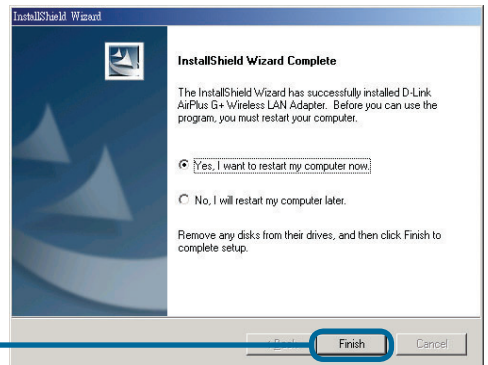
InstallShield Wizard

InstallShield Wizard Complete

The InstallShield Wizard has successfully installed D-Link AirPlus G+ Wireless LAN Adapter. Before you can use the program, you must restart your computer.

Yes, I want to restart my computer now.

No, I will restart my computer later.

Remove any disks from their drives, and then click Finish to complete setup.

< Back

Finish

Cancel